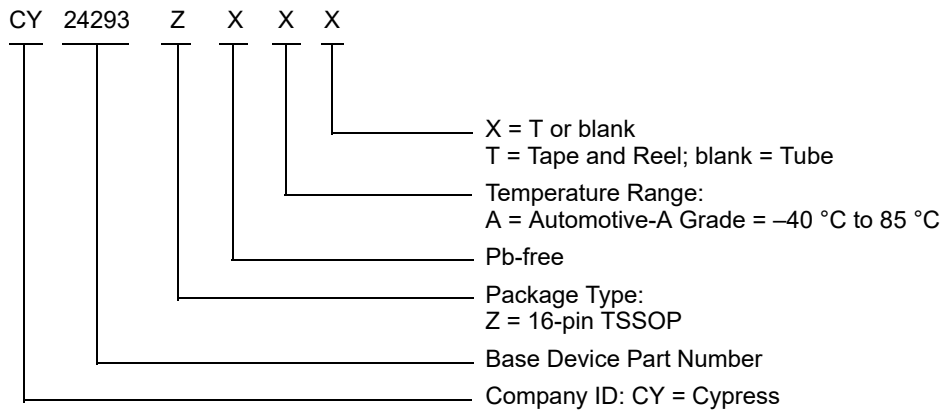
CY 24293 Z X X X

X = T or blank
T = Tape and Reel; blank = Tube

Temperature Range:
A = Automotive-A Grade = –40 °C to 85 °C

Pb-free

Package Type:
Z = 16-pin TSSOP

Base Device Part Number

Company ID: CY = Cypress